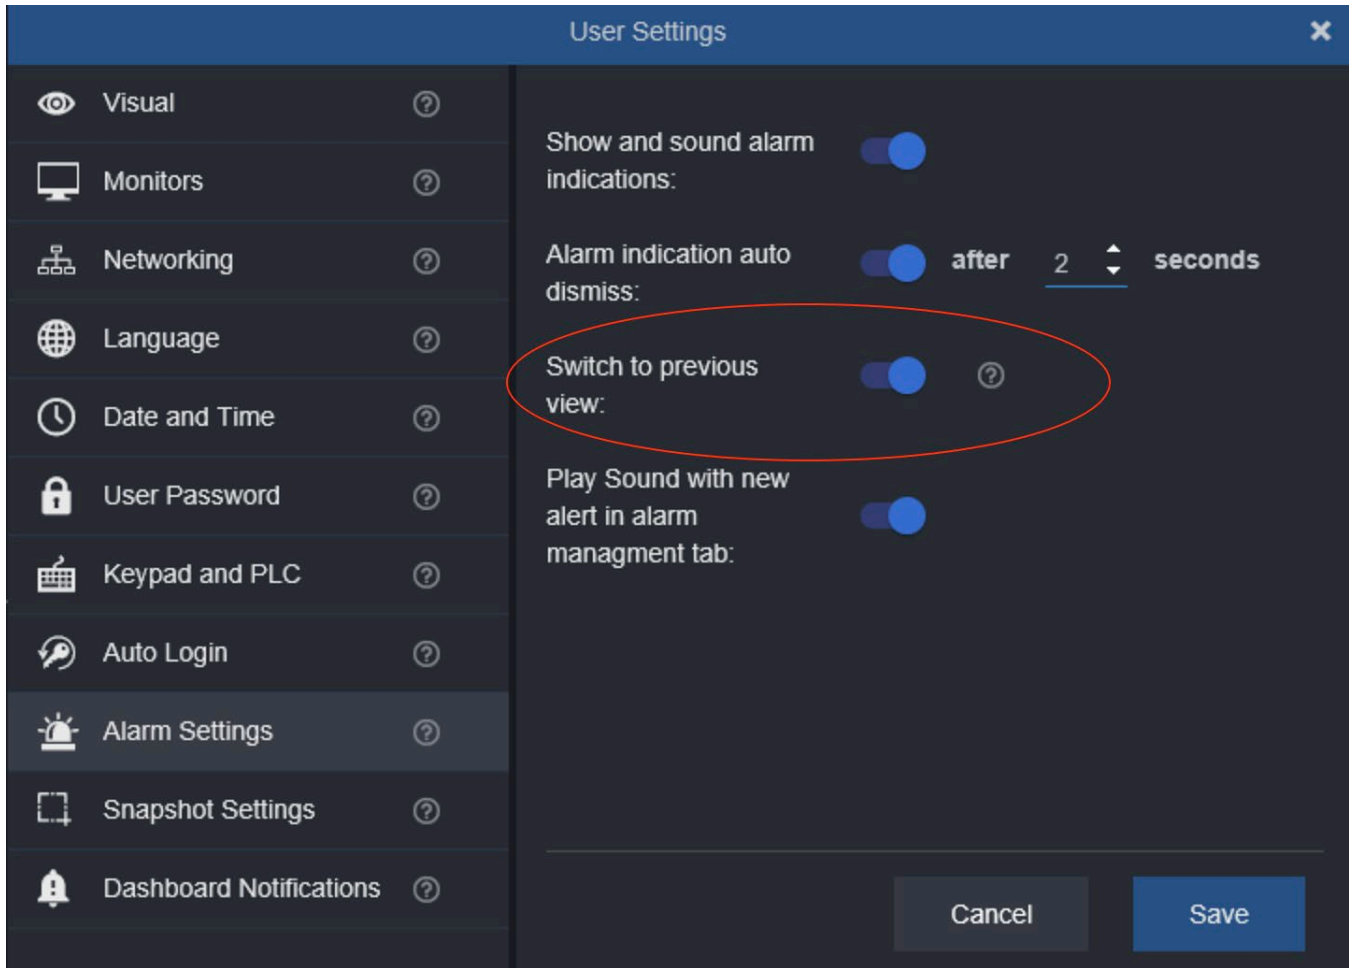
User Settings

Visual
Monitors
Networking
Language
Date and Time
User Password
Keypad and PLC
Auto Login
Alarm Settings
Snapshot Settings
Dashboard Notifications

Show and sound alarm indications:

Alarm indication auto dismiss: after 2 seconds

Switch to previous view:

Play Sound with new alert in alarm managment tab:

Cancel Save